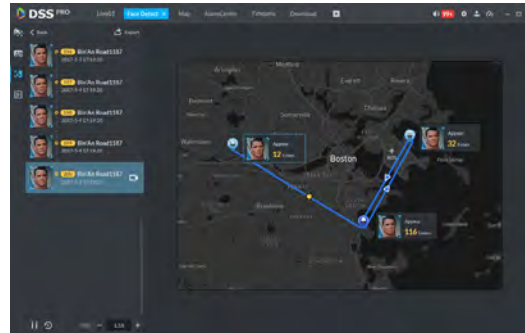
DSS PRO Live01 Face Detect × Map AlarmCenter Tvwalls Download

99+

< Back Export

Bin'An Road1187
2017-5-4 17:19:20

Bin'An Road1187
2017-5-4 17:19:20

Bin'An Road1187
2017-5-4 17:19:20

Bin'An Road1187
2017-5-4 17:19:20

Bin'An Road1187
2017-5-4 17:19:20

Appear
12 times

Appear
32 times

Appear
116 times

Boston

Arlington

Medford

Everett

Chelsea

Belmont

Watertown

Winthrop

Brookline

1/16